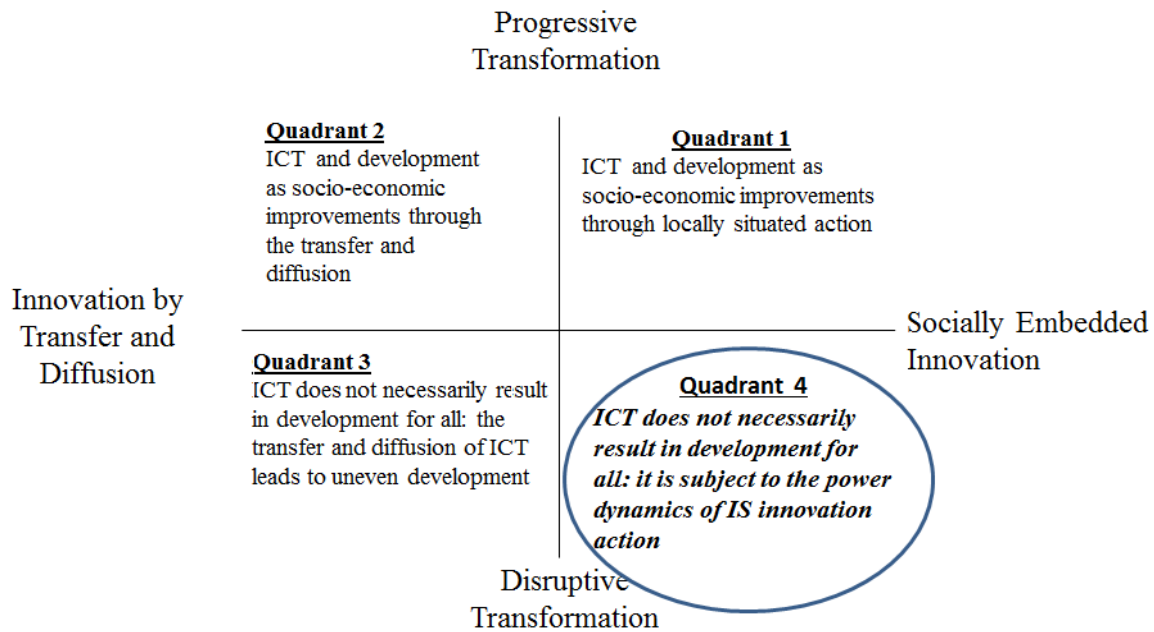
Progressive Transformation

Quadrant 2
ICT and development as socio-economic improvements through the transfer and diffusion

Quadrant 1
ICT and development as socio-economic improvements through locally situated action

Innovation by Transfer and Diffusion

Socially Embedded Innovation

Quadrant 3
ICT does not necessarily result in development for all: the transfer and diffusion of ICT leads to uneven development

Quadrant 4
*ICT does not necessarily result in development for all: it is subject to the power dynamics of IS innovation action*

Disruptive Transformation